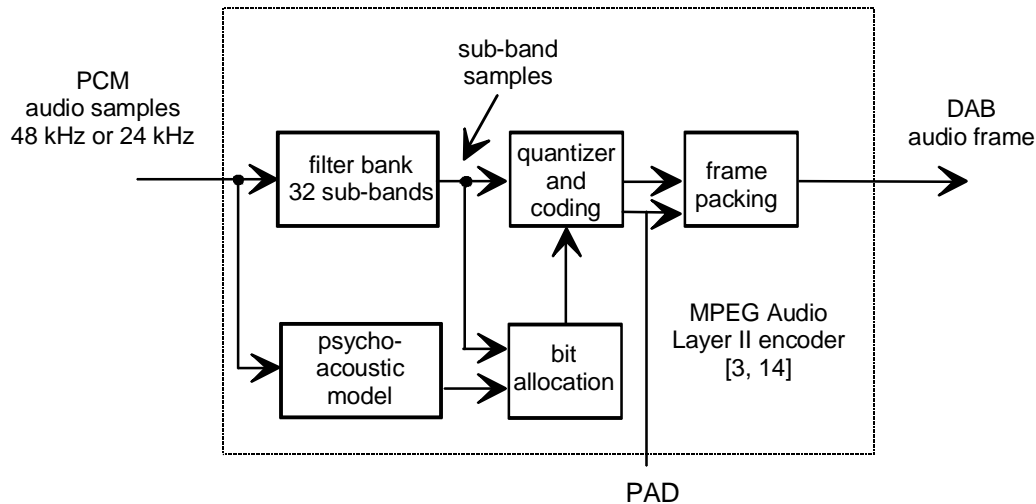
PCM
audio samples
48 kHz or 24 kHz

sub-band
samples

filter bank
32 sub-bands

quantizer
and
coding

frame
packing

DAB
audio frame

psycho-
acoustic
model

bit
allocation

MPEG Audio
Layer II encoder
[3, 14]

PAD